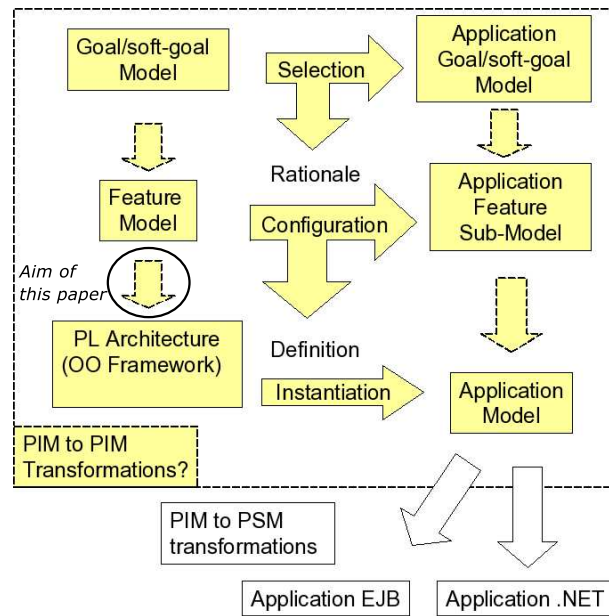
Goal/soft-goal Model

Selection

Application Goal/soft-goal Model

Rationale

Feature Model

Configuration

Application Feature Sub-Model

Aim of this paper

PL Architecture (OO Framework)

Definition

Instantiation

Application Model

PIM to PIM Transformations?

PIM to PSM transformations

Application EJB

Application .NET